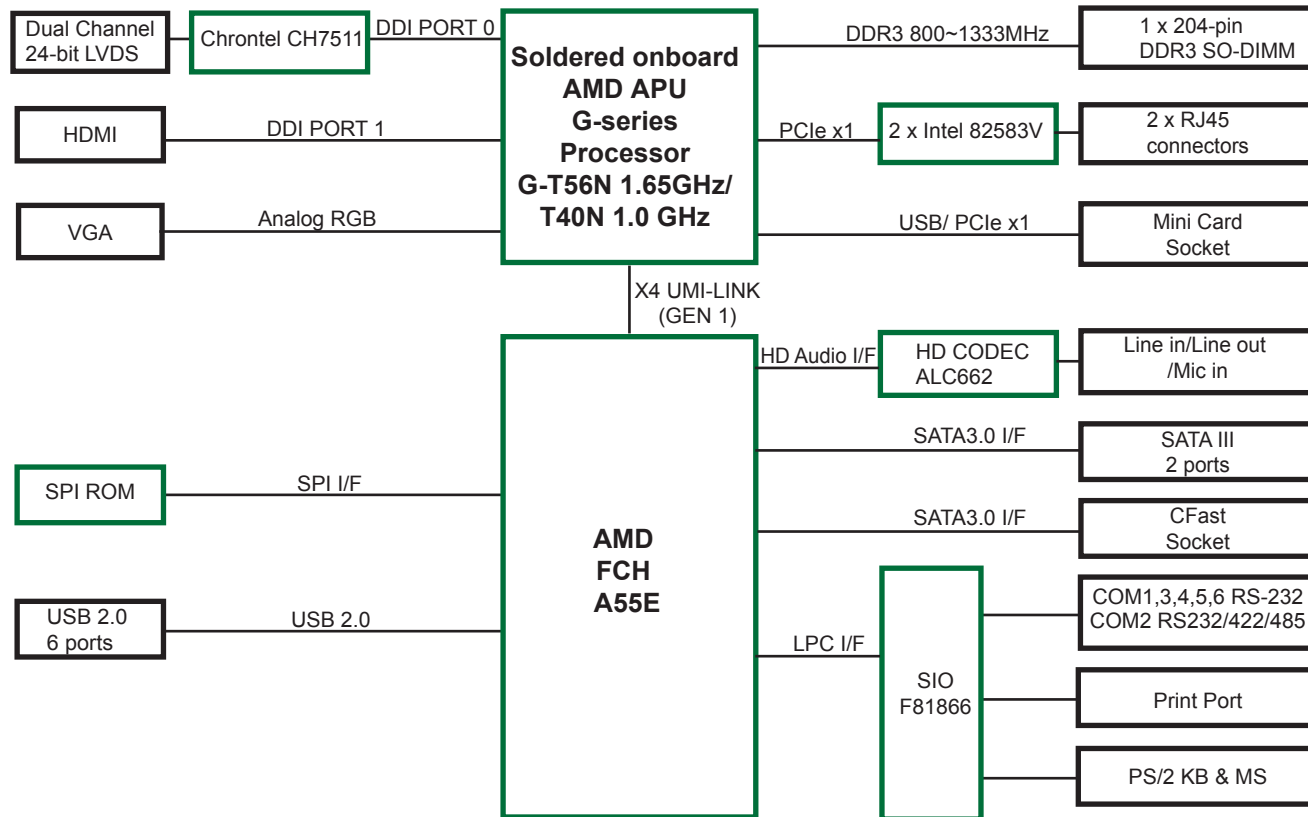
Dual Channel 24-bit LVDS

Chrontel CH7511

DDI PORT 0

Soldered onboard AMD APU G-series Processor G-T56N 1.65GHz/ T40N 1.0 GHz

DDR3 800~1333MHz

1 x 204-pin DDR3 SO-DIMM

HDMI

DDI PORT 1

PCIe x1

2 x Intel 82583V

2 x RJ45 connectors

VGA

Analog RGB

USB/ PCIe x1

Mini Card Socket

X4 UMI-LINK (GEN 1)

HD Audio I/F

HD CODEC ALC662

Line in/Line out /Mic in

SATA3.0 I/F

SATA III 2 ports

SPI ROM

SPI I/F

AMD FCH A55E

SATA3.0 I/F

CFast Socket

USB 2.0 6 ports

USB 2.0

COM1,3,4,5,6 RS-232 COM2 RS232/422/485

LPC I/F

SIO F81866

Print Port

PS/2 KB & MS